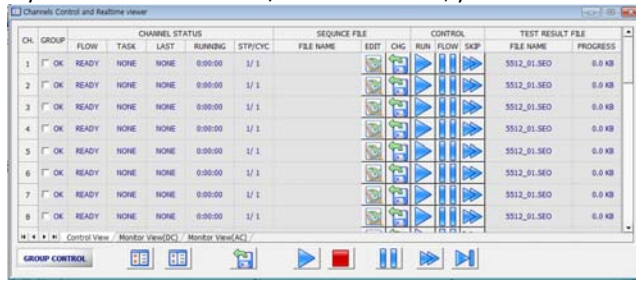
Channels Control and Realtime viewer

| CH. | GROUP | FLOW | TASK | LAST | RUNNING | STP/CYC | FILE NAME | EDIT | CHG | RUN | FLOW | SKIP | FILE NAME | PROGRESS |
|---|---|---|---|---|---|---|---|---|---|---|---|---|---|---|
| | | CHANNEL STATUS | | | | | SEQUNCE FILE | | | CONTROL | | | TEST RESULT FILE | |
| 1 | OK | READY | NONE | NONE | 0:00:00 | 1/1 | | | | | | | 5512_01.SEO | 0.0 KB |
| 2 | OK | READY | NONE | NONE | 0:00:00 | 1/1 | | | | | | | 5512_01.SEO | 0.0 KB |
| 3 | OK | READY | NONE | NONE | 0:00:00 | 1/1 | | | | | | | 5512_01.SEO | 0.0 KB |
| 4 | OK | READY | NONE | NONE | 0:00:00 | 1/1 | | | | | | | 5512_01.SEO | 0.0 KB |
| 5 | OK | READY | NONE | NONE | 0:00:00 | 1/1 | | | | | | | 5512_01.SEO | 0.0 KB |
| 6 | OK | READY | NONE | NONE | 0:00:00 | 1/1 | | | | | | | 5512_01.SEO | 0.0 KB |
| 7 | OK | READY | NONE | NONE | 0:00:00 | 1/1 | | | | | | | 5512_01.SEO | 0.0 KB |
| 8 | OK | READY | NONE | NONE | 0:00:00 | 1/1 | | | | | | | 5512_01.SEO | 0.0 KB |

Control View / Monitor View(DC) / Monitor View(AC)

GROUP CONTROL